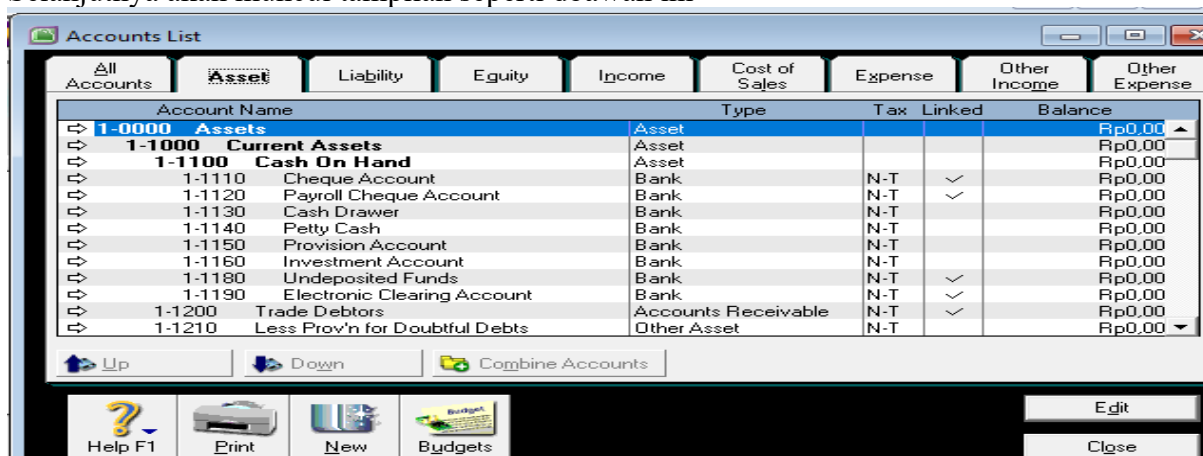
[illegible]

Accounts List

All Accounts | Asset | Liability | Equity | Income | Cost of Sales | Expense | Other Income | Other Expense

| Account Name | Type | Tax | Linked | Balance |
|---|---|---|---|---|
| 1-0000 Assets | Asset | | | Rp0,00 |
| 1-1000 Current Assets | Asset | | | Rp0,00 |
| 1-1100 Cash On Hand | Asset | | | Rp0,00 |
| 1-1110 Cheque Account | Bank | N-T | ✓ | Rp0,00 |
| 1-1120 Payroll Cheque Account | Bank | N-T | ✓ | Rp0,00 |
| 1-1130 Cash Drawer | Bank | N-T | | Rp0,00 |
| 1-1140 Petty Cash | Bank | N-T | | Rp0,00 |
| 1-1150 Provision Account | Bank | N-T | | Rp0,00 |
| 1-1160 Investment Account | Bank | N-T | | Rp0,00 |
| 1-1180 Undeposited Funds | Bank | N-T | ✓ | Rp0,00 |
| 1-1190 Electronic Clearing Account | Bank | N-T | ✓ | Rp0,00 |
| 1-1200 Trade Debtors | Accounts Receivable | N-T | ✓ | Rp0,00 |
| 1-1210 Less Prov'n for Doubtful Debts | Other Asset | N-T | | Rp0,00 |

Up | Down | Combine Accounts

Help F1 | Print | New | Budgets | Edit | Close

Budget